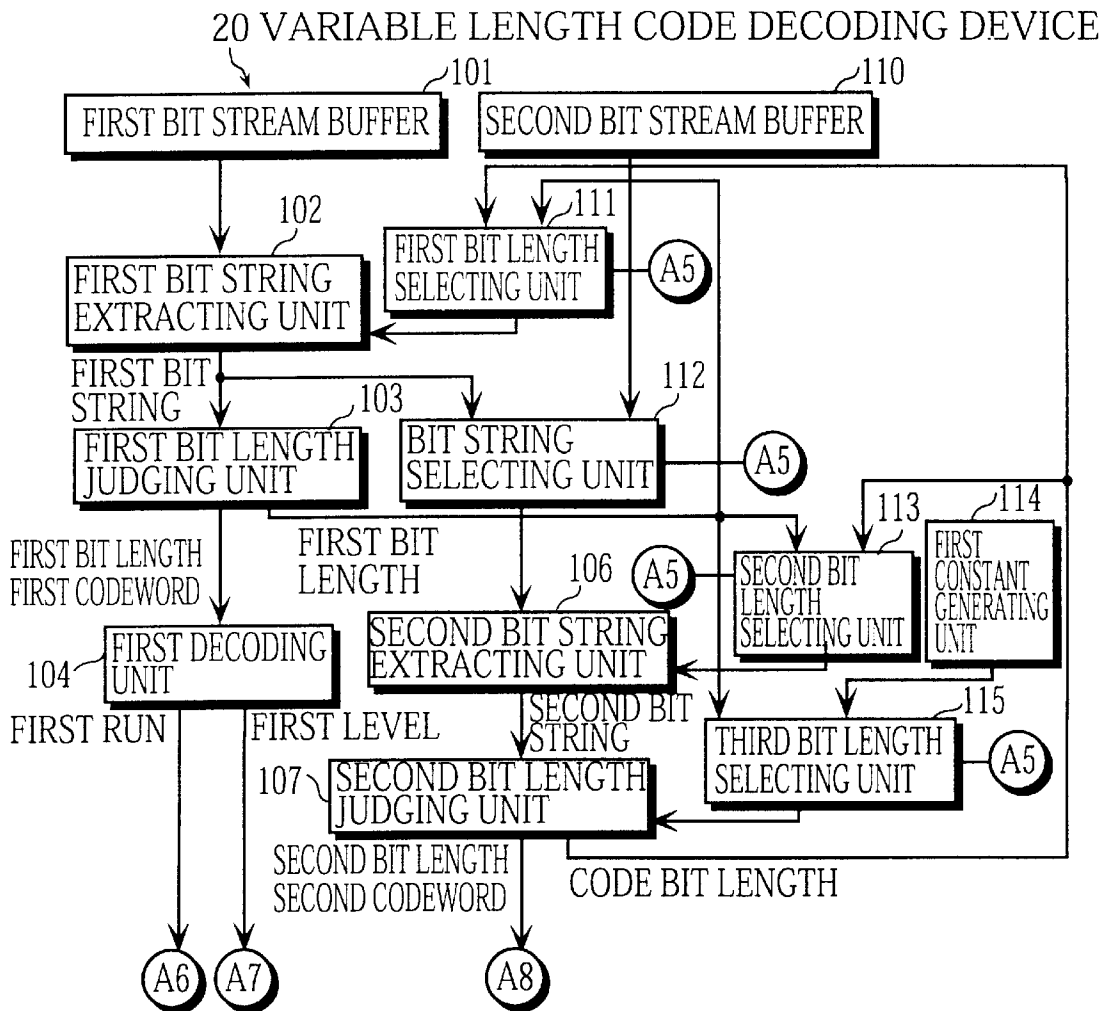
20 VARIABLE LENGTH CODE DECODING DEVICE

101
FIRST BIT STREAM BUFFER

110
SECOND BIT STREAM BUFFER

111
FIRST BIT LENGTH SELECTING UNIT

A5

102
FIRST BIT STRING EXTRACTING UNIT

FIRST BIT STRING

112

103
FIRST BIT LENGTH JUDGING UNIT

BIT STRING SELECTING UNIT

A5

113

114
FIRST CONSTANT GENERATING UNIT

FIRST BIT LENGTH FIRST CODEWORD

FIRST BIT LENGTH

106

A5

SECOND BIT LENGTH SELECTING UNIT

104
FIRST DECODING UNIT

SECOND BIT STRING EXTRACTING UNIT

115

FIRST RUN

FIRST LEVEL

SECOND BIT STRING

THIRD BIT LENGTH SELECTING UNIT

A5

107
SECOND BIT LENGTH JUDGING UNIT

SECOND BIT LENGTH SECOND CODEWORD

CODE BIT LENGTH

A6

A7

A8